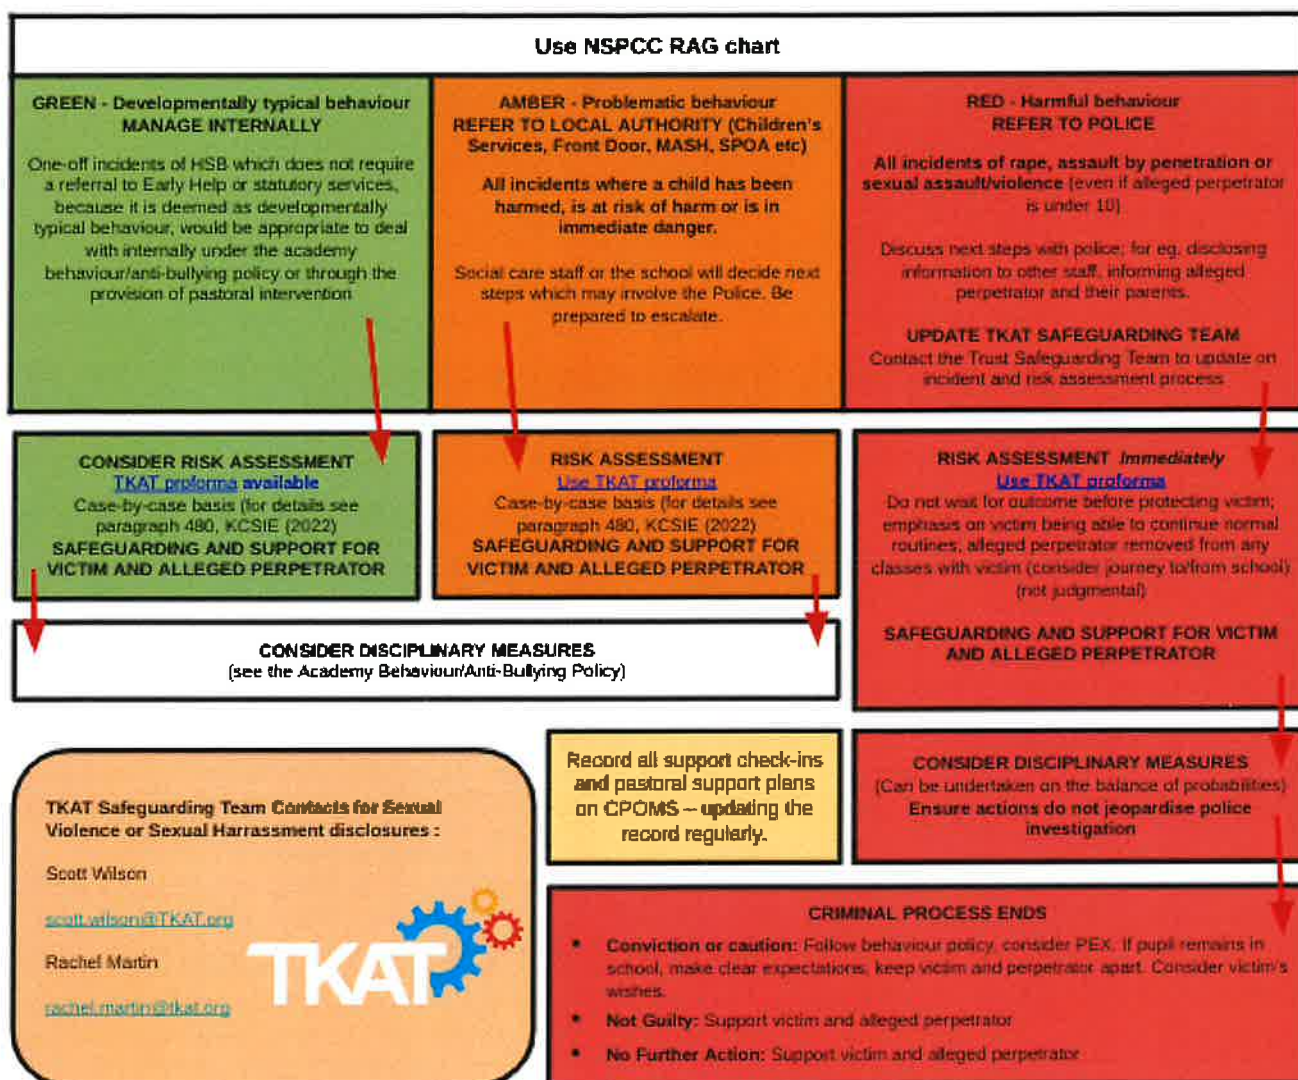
Use NSPCC RAG chart

GREEN - Developmentally typical behaviour
MANAGE INTERNALLY

One-off incidents of HSB which does not require a referral to Early Help or statutory services, because it is deemed as developmentally typical behaviour, would be appropriate to deal with internally under the academy behaviour/anti-bullying policy or through the provision of pastoral intervention

AMBER - Problematic behaviour
REFER TO LOCAL AUTHORITY (Children's Services, Front Door, MASH, SPOA etc)

All incidents where a child has been harmed, is at risk of harm or is in immediate danger.

Social care staff or the school will decide next steps which may involve the Police. Be prepared to escalate.

RED - Harmful behaviour
REFER TO POLICE

All incidents of rape, assault by penetration or sexual assault/violence (even if alleged perpetrator is under 10)

Discuss next steps with police; for eg. disclosing information to other staff, informing alleged perpetrator and their parents.

UPDATE TKAT SAFEGUARDING TEAM
Contact the Trust Safeguarding Team to update on incident and risk assessment process

CONSIDER RISK ASSESSMENT
TKAT proforma available
Case-by-case basis (for details see paragraph 480, KCSIE (2022)
SAFEGUARDING AND SUPPORT FOR VICTIM AND ALLEGED PERPETRATOR

RISK ASSESSMENT
Use TKAT proforma
Case-by-case basis (for details see paragraph 480, KCSIE (2022)
SAFEGUARDING AND SUPPORT FOR VICTIM AND ALLEGED PERPETRATOR

RISK ASSESSMENT Immediately
Use TKAT proforma
Do not wait for outcome before protecting victim; emphasis on victim being able to continue normal routines, alleged perpetrator removed from any classes with victim (consider journey to/from school) (not judgmental)

SAFEGUARDING AND SUPPORT FOR VICTIM AND ALLEGED PERPETRATOR

CONSIDER DISCIPLINARY MEASURES
(see the Academy Behaviour/Anti-Bullying Policy)

TKAT Safeguarding Team Contacts for Sexual Violence or Sexual Harrassment disclosures :

Scott Wilson

scott.wilson@TKAT.org

Rachel Martin

rachel.martin@tkat.org

TKAT

Record all support check-ins and pastoral support plans on CPOMS – updating the record regularly.

CONSIDER DISCIPLINARY MEASURES
(Can be undertaken on the balance of probabilities)
Ensure actions do not jeopardise police investigation

CRIMINAL PROCESS ENDS
• Conviction or caution: Follow behaviour policy, consider PEX. If pupil remains in school, make clear expectations, keep victim and perpetrator apart. Consider victim's wishes.
• Not Guilty: Support victim and alleged perpetrator
• No Further Action: Support victim and alleged perpetrator